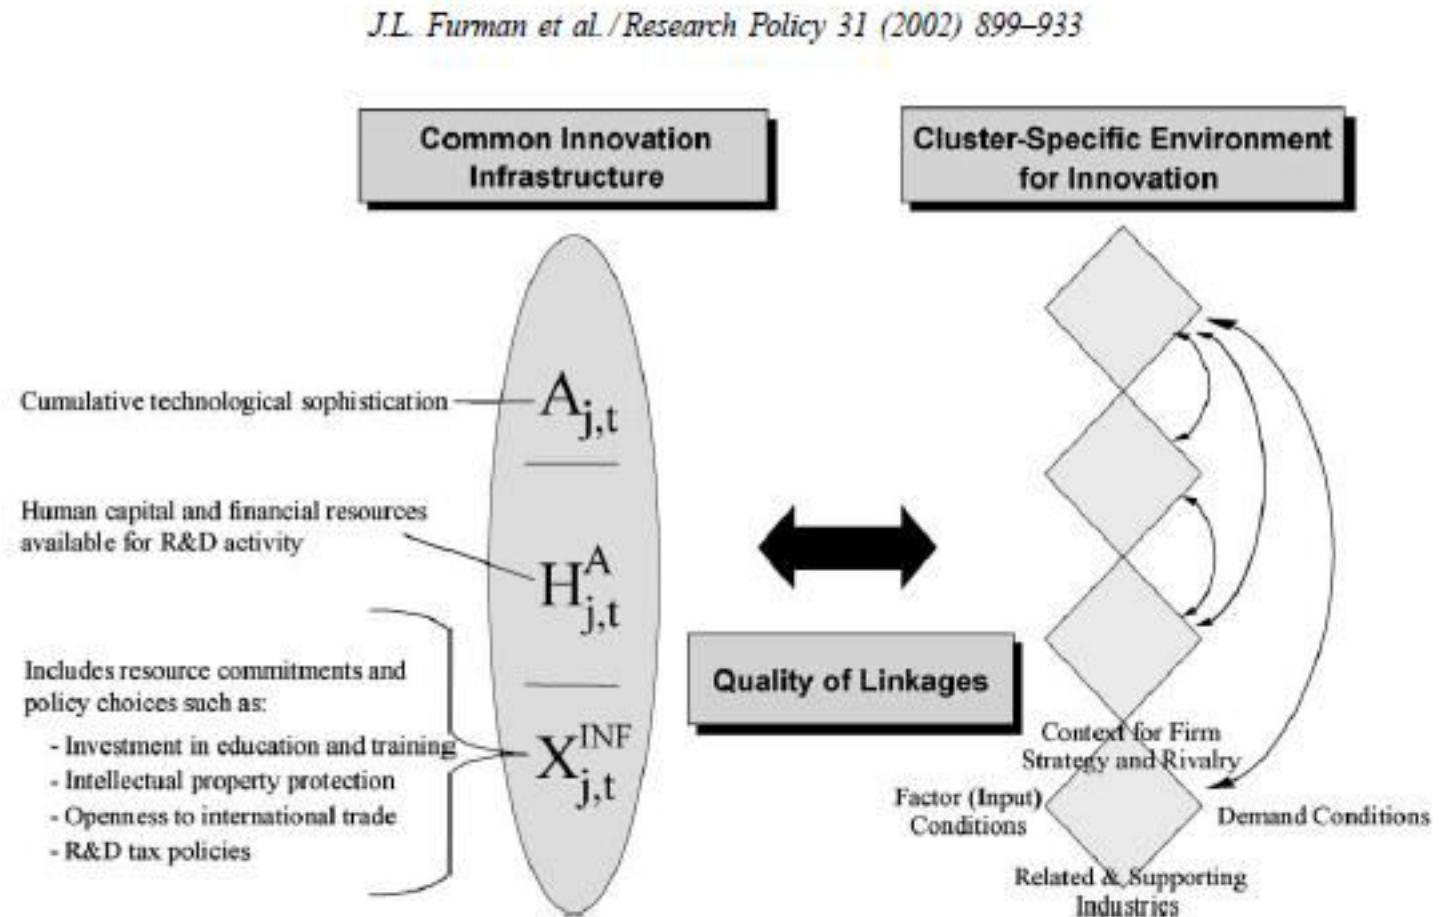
J.L. Furman et al. / Research Policy 31 (2002) 899–933

Common Innovation Infrastructure

Cluster-Specific Environment for Innovation

Cumulative technological sophistication

$A_{j,t}$

Human capital and financial resources available for R&D activity

$H^{A}_{j,t}$

Includes resource commitments and policy choices such as:
- Investment in education and training
- Intellectual property protection
- Openness to international trade
- R&D tax policies

$X^{INF}_{j,t}$

Quality of Linkages

Context for Firm Strategy and Rivalry

Factor (Input) Conditions

Demand Conditions

Related & Supporting Industries